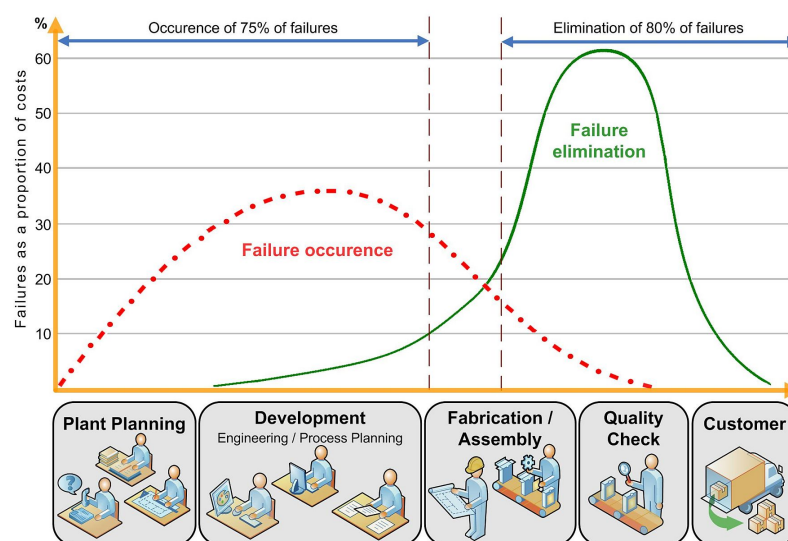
%

Occurence of 75% of failures

Elimination of 80% of failures

60
50
40
30
20
10

Failures as a proportion of costs

Failure elimination

Failure occurence

Plant Planning

Development
Engineering / Process Planning

Fabrication / Assembly

Quality Check

Customer